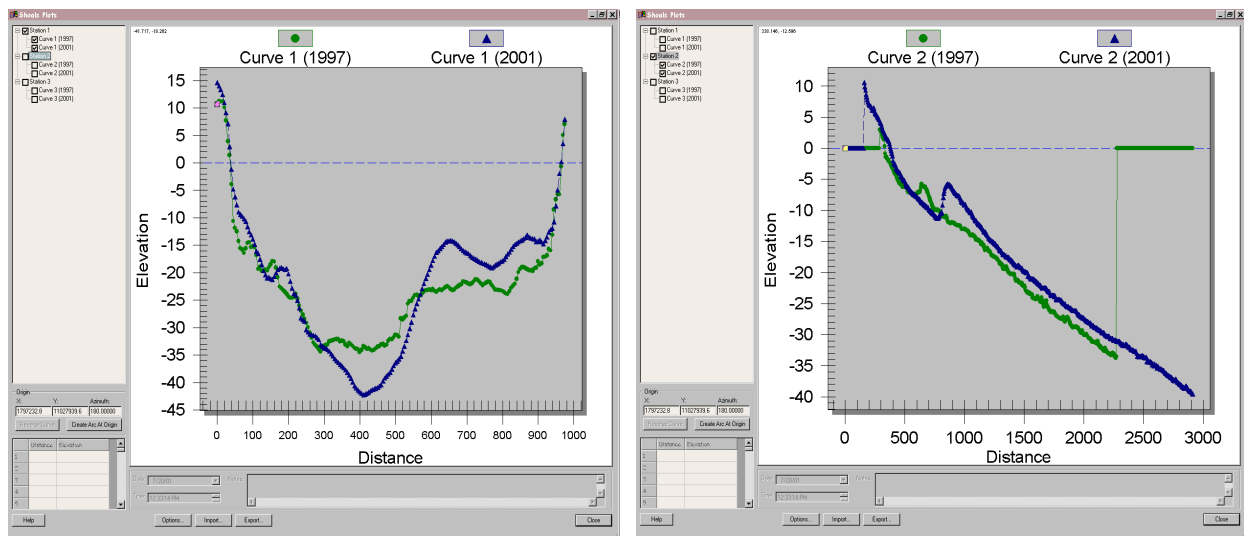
Shoals Plots

Station 1
Curve 1 (1997)
Curve 1 (2001)
Station 2
Curve 2 (1997)
Curve 2 (2001)
Station 3
Curve 3 (1997)
Curve 3 (2001)

Origin
X: 1797232.8
Y: 11027939.6
Azimuth: 180.00000
Reverse Curve
Create Arc At Origin

| | Distance | Elevation |
|---|---|---|
| 1 | | |
| 2 | | |
| 3 | | |
| 4 | | |
| 5 | | |

-41.717, -10.262

Curve 1 (1997)
Curve 1 (2001)

Elevation
15
10
5
0
-5
-10
-15
-20
-25
-30
-35
-40
-45

0 100 200 300 400 500 600 700 800 900 1000
Distance

Date: 7/26/01
Time: 12:33:14 PM
Notes:

Help
Options...
Import...
Export...
Close

Shoals Plots

Station 1
Curve 1 (1997)
Curve 1 (2001)
Station 2
Curve 2 (1997)
Curve 2 (2001)
Station 3
Curve 3 (1997)
Curve 3 (2001)

Origin
X: 1797232.8
Y: 11027939.6
Azimuth: 180.00000
Reverse Curve
Create Arc At Origin

| | Distance | Elevation |
|---|---|---|
| 1 | | |
| 2 | | |
| 3 | | |
| 4 | | |
| 5 | | |

330.146, -12.596

Curve 2 (1997)
Curve 2 (2001)

Elevation
10
5
0
-5
-10
-15
-20
-25
-30
-35
-40

0 500 1000 1500 2000 2500 3000
Distance

Date: 7/26/01
Time: 12:33:14 PM
Notes:

Help
Options...
Import...
Export...
Close